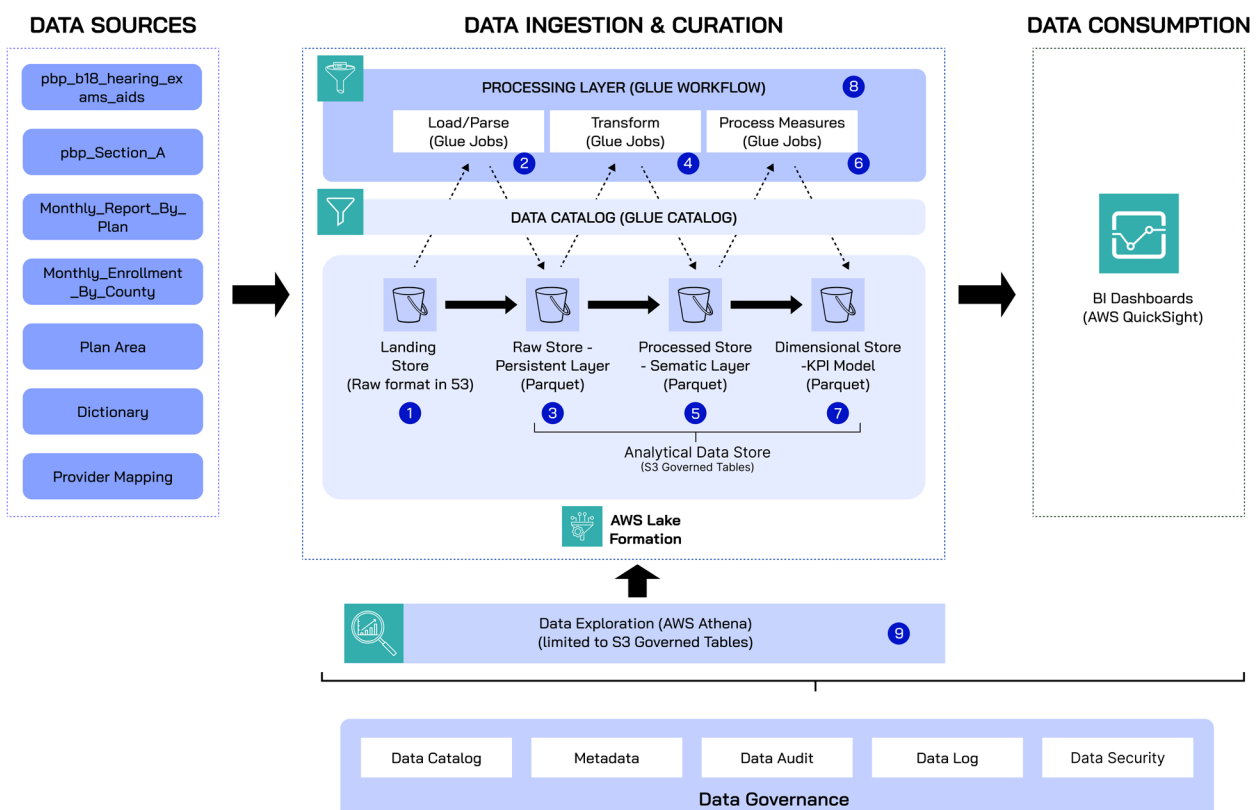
DATA SOURCES

pbp_b18_hearing_exams_aids

pbp_Section_A

Monthly_Report_By_Plan

Monthly_Enrollment_By_County

Plan Area

Dictionary

Provider Mapping

DATA INGESTION & CURATION

PROCESSING LAYER (GLUE WORKFLOW) 8

Load/Parse (Glue Jobs) 2

Transform (Glue Jobs) 4

Process Measures (Glue Jobs) 6

DATA CATALOG (GLUE CATALOG)

Landing Store (Raw format in S3) 1

Raw Store - Persistent Layer (Parquet) 3

Processed Store - Sematic Layer (Parquet) 5

Dimensional Store -KPI Model (Parquet) 7

Analytical Data Store
(S3 Governed Tables)

AWS Lake Formation

DATA CONSUMPTION

BI Dashboards
(AWS QuickSight)

Data Exploration (AWS Athena)
(limited to S3 Governed Tables) 9

Data Catalog

Metadata

Data Audit

Data Log

Data Security

Data Governance